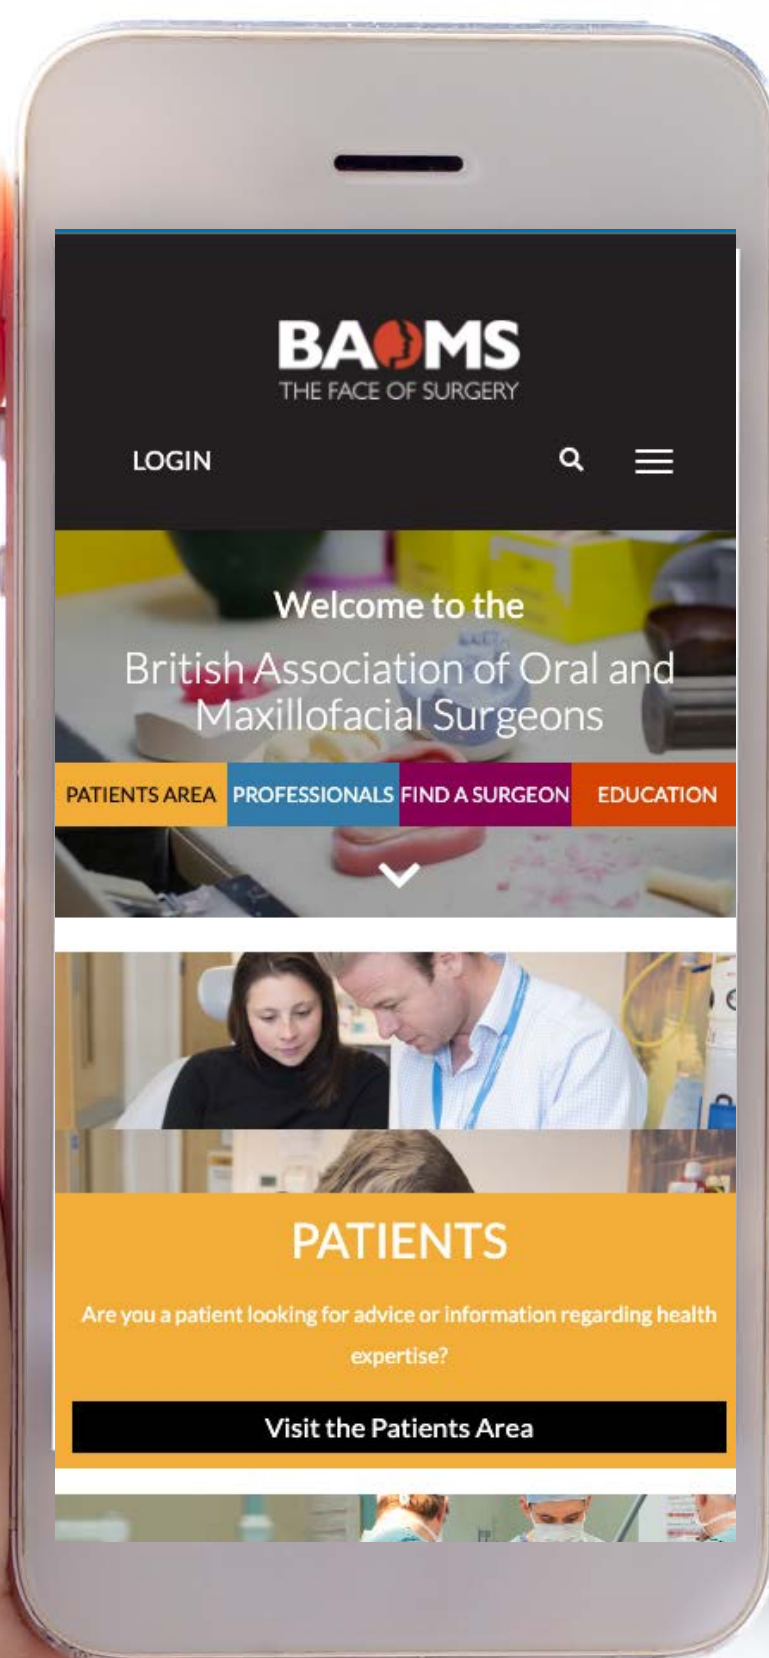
BAOMS
THE FACE OF SURGERY

LOGIN

Welcome to the

British Association of Oral and Maxillofacial Surgeons

PATIENTS AREA PROFESSIONALS FIND A SURGEON EDUCATION

PATIENTS

Are you a patient looking for advice or information regarding health expertise?

Visit the Patients Area